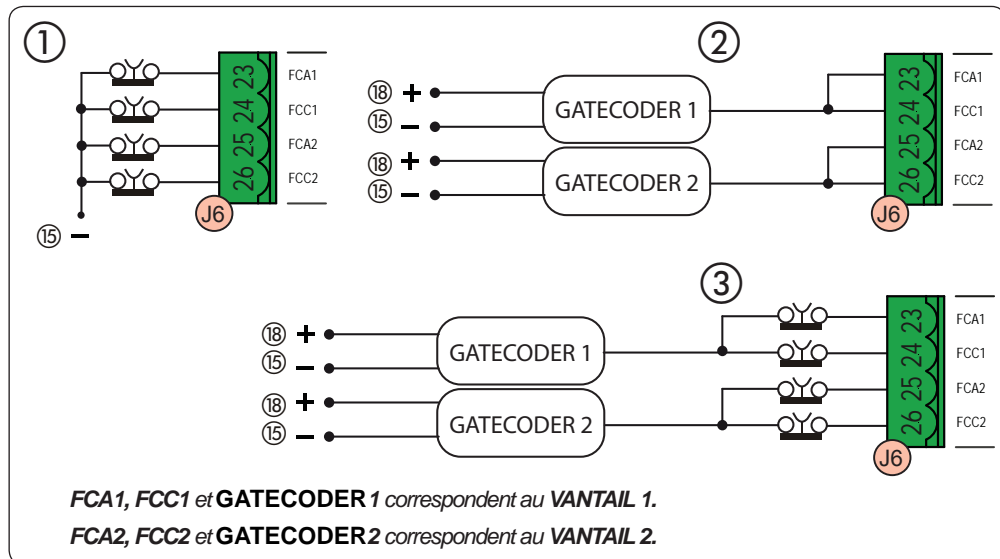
①

23 24 25 26

FCA1
FCC1
FCA2
FCC2

J6

⑮ −

②

⑱ +
⑮ −
GATECODER 1

⑱ +
⑮ −
GATECODER 2

23 24 25 26

FCA1
FCC1
FCA2
FCC2

J6

③

⑱ +
⑮ −
GATECODER 1

⑱ +
⑮ −
GATECODER 2

23 24 25 26

FCA1
FCC1
FCA2
FCC2

J6

FCA1, FCC1 et GATECODER 1 correspondent au VANTAIL 1.

FCA2, FCC2 et GATECODER 2 correspondent au VANTAIL 2.